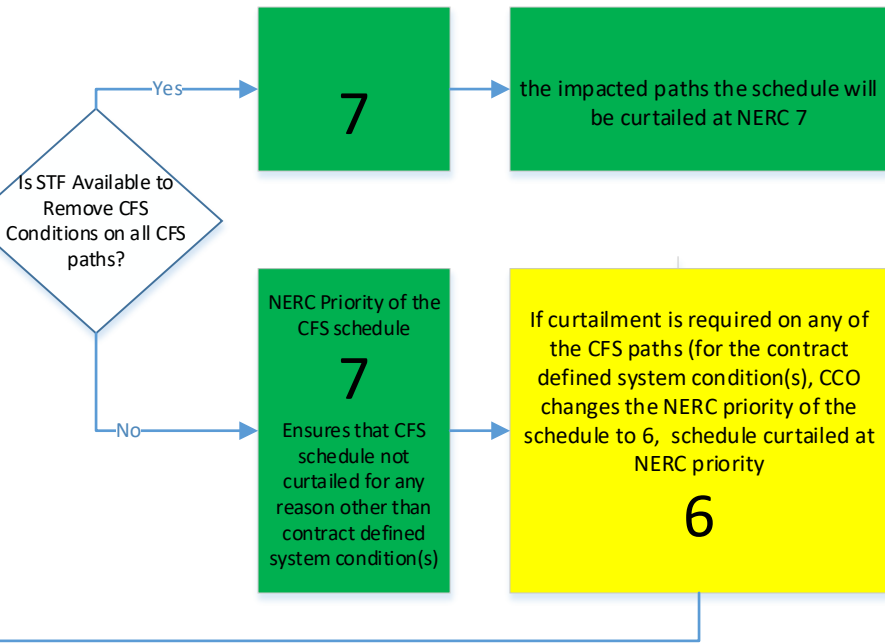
Yes

7

the impacted paths the schedule will be curtailed at NERC 7

Is STF Available to Remove CFS Conditions on all CFS paths?

No

NERC Priority of the CFS schedule

7

Ensures that CFS schedule not curtailed for any reason other than contract defined system condition(s)

If curtailment is required on any of the CFS paths (for the contract defined system condition(s), CCO changes the NERC priority of the schedule to 6, schedule curtailed at NERC priority

6